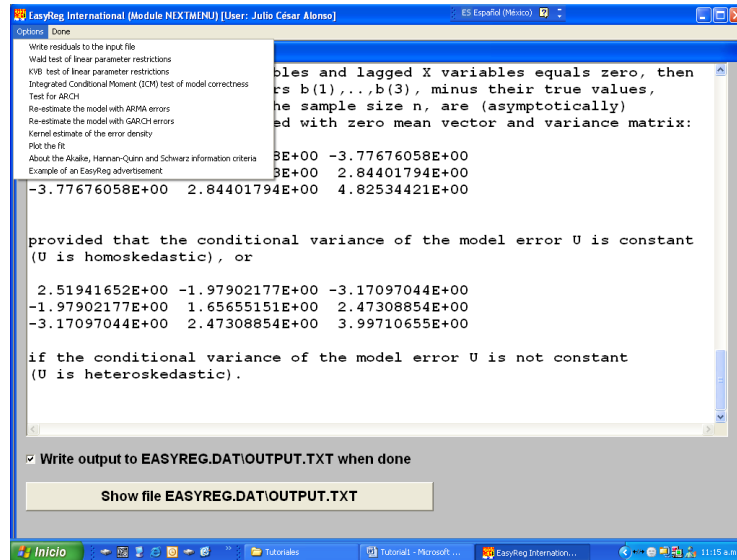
EasyReg International (Module NEXTMENU) [User: Julio César Alonso]
ES Español (México)
Options Done
Write residuals to the input file
Wald test of linear parameter restrictions
KVB test of linear parameter restrictions
Integrated Conditional Moment (ICM) test of model correctness
Test for ARCH
Re-estimate the model with ARMA errors
Re-estimate the model with GARCH errors
Kernel estimate of the error density
Plot the fit
About the Akaike, Hannan-Quinn and Schwarz information criteria
Example of an EasyReg advertisement

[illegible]bles and lagged X variables equals zero, then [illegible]rs b(1),..,b(3), minus their true values, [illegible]he sample size n, are (asymptotically) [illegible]ed with zero mean vector and variance matrix:

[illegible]E+00 -3.77676058E+00
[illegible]E+00 2.84401794E+00
-3.77676058E+00 2.84401794E+00 4.82534421E+00

provided that the conditional variance of the model error U is constant (U is homoskedastic), or

2.51941652E+00 -1.97902177E+00 -3.17097044E+00
-1.97902177E+00 1.65655151E+00 2.47308854E+00
-3.17097044E+00 2.47308854E+00 3.99710655E+00

if the conditional variance of the model error U is not constant (U is heteroskedastic).

Write output to EASYREG.DAT\OUTPUT.TXT when done

Show file EASYREG.DAT\OUTPUT.TXT

Inicio
Tutoriales
Tutorial1 - Microsoft ...
EasyReg Internation...
11:15 a.m.